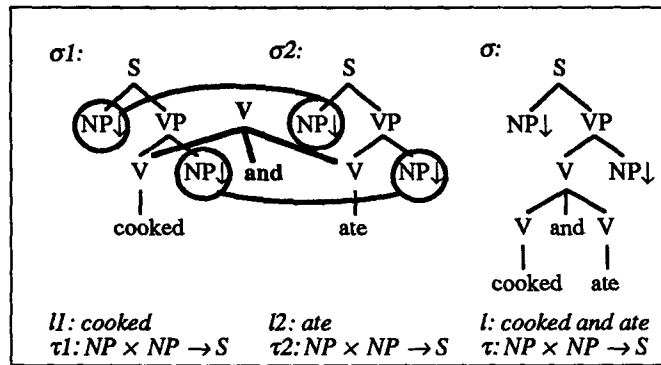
σ1:

S

NP↓ VP

V NP↓

cooked

V

and

σ2:

S

NP↓ VP

V NP↓

ate

σ:

S

NP↓ VP

V NP↓

V and V

cooked ate

l1: cooked
$\tau1: NP \times NP \rightarrow S$

l2: ate
$\tau2: NP \times NP \rightarrow S$

l: cooked and ate
$\tau: NP \times NP \rightarrow S$